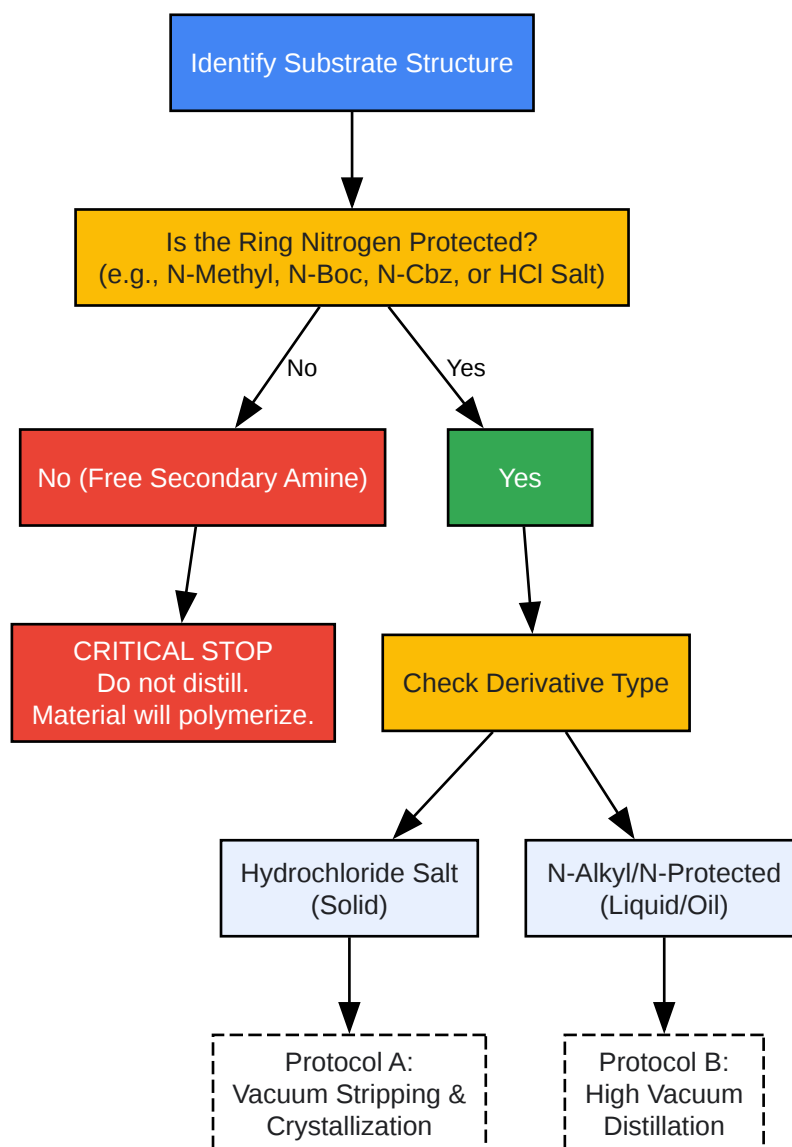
Identify Substrate Structure

Is the Ring Nitrogen Protected?
(e.g., N-Methyl, N-Boc, N-Cbz, or HCl Salt)

No

Yes

No (Free Secondary Amine)

Yes

CRITICAL STOP
Do not distill.
Material will polymerize.

Check Derivative Type

Hydrochloride Salt
(Solid)

N-Alkyl/N-Protected
(Liquid/Oil)

Protocol A:
Vacuum Stripping &
Crystallization

Protocol B:
High Vacuum
Distillation